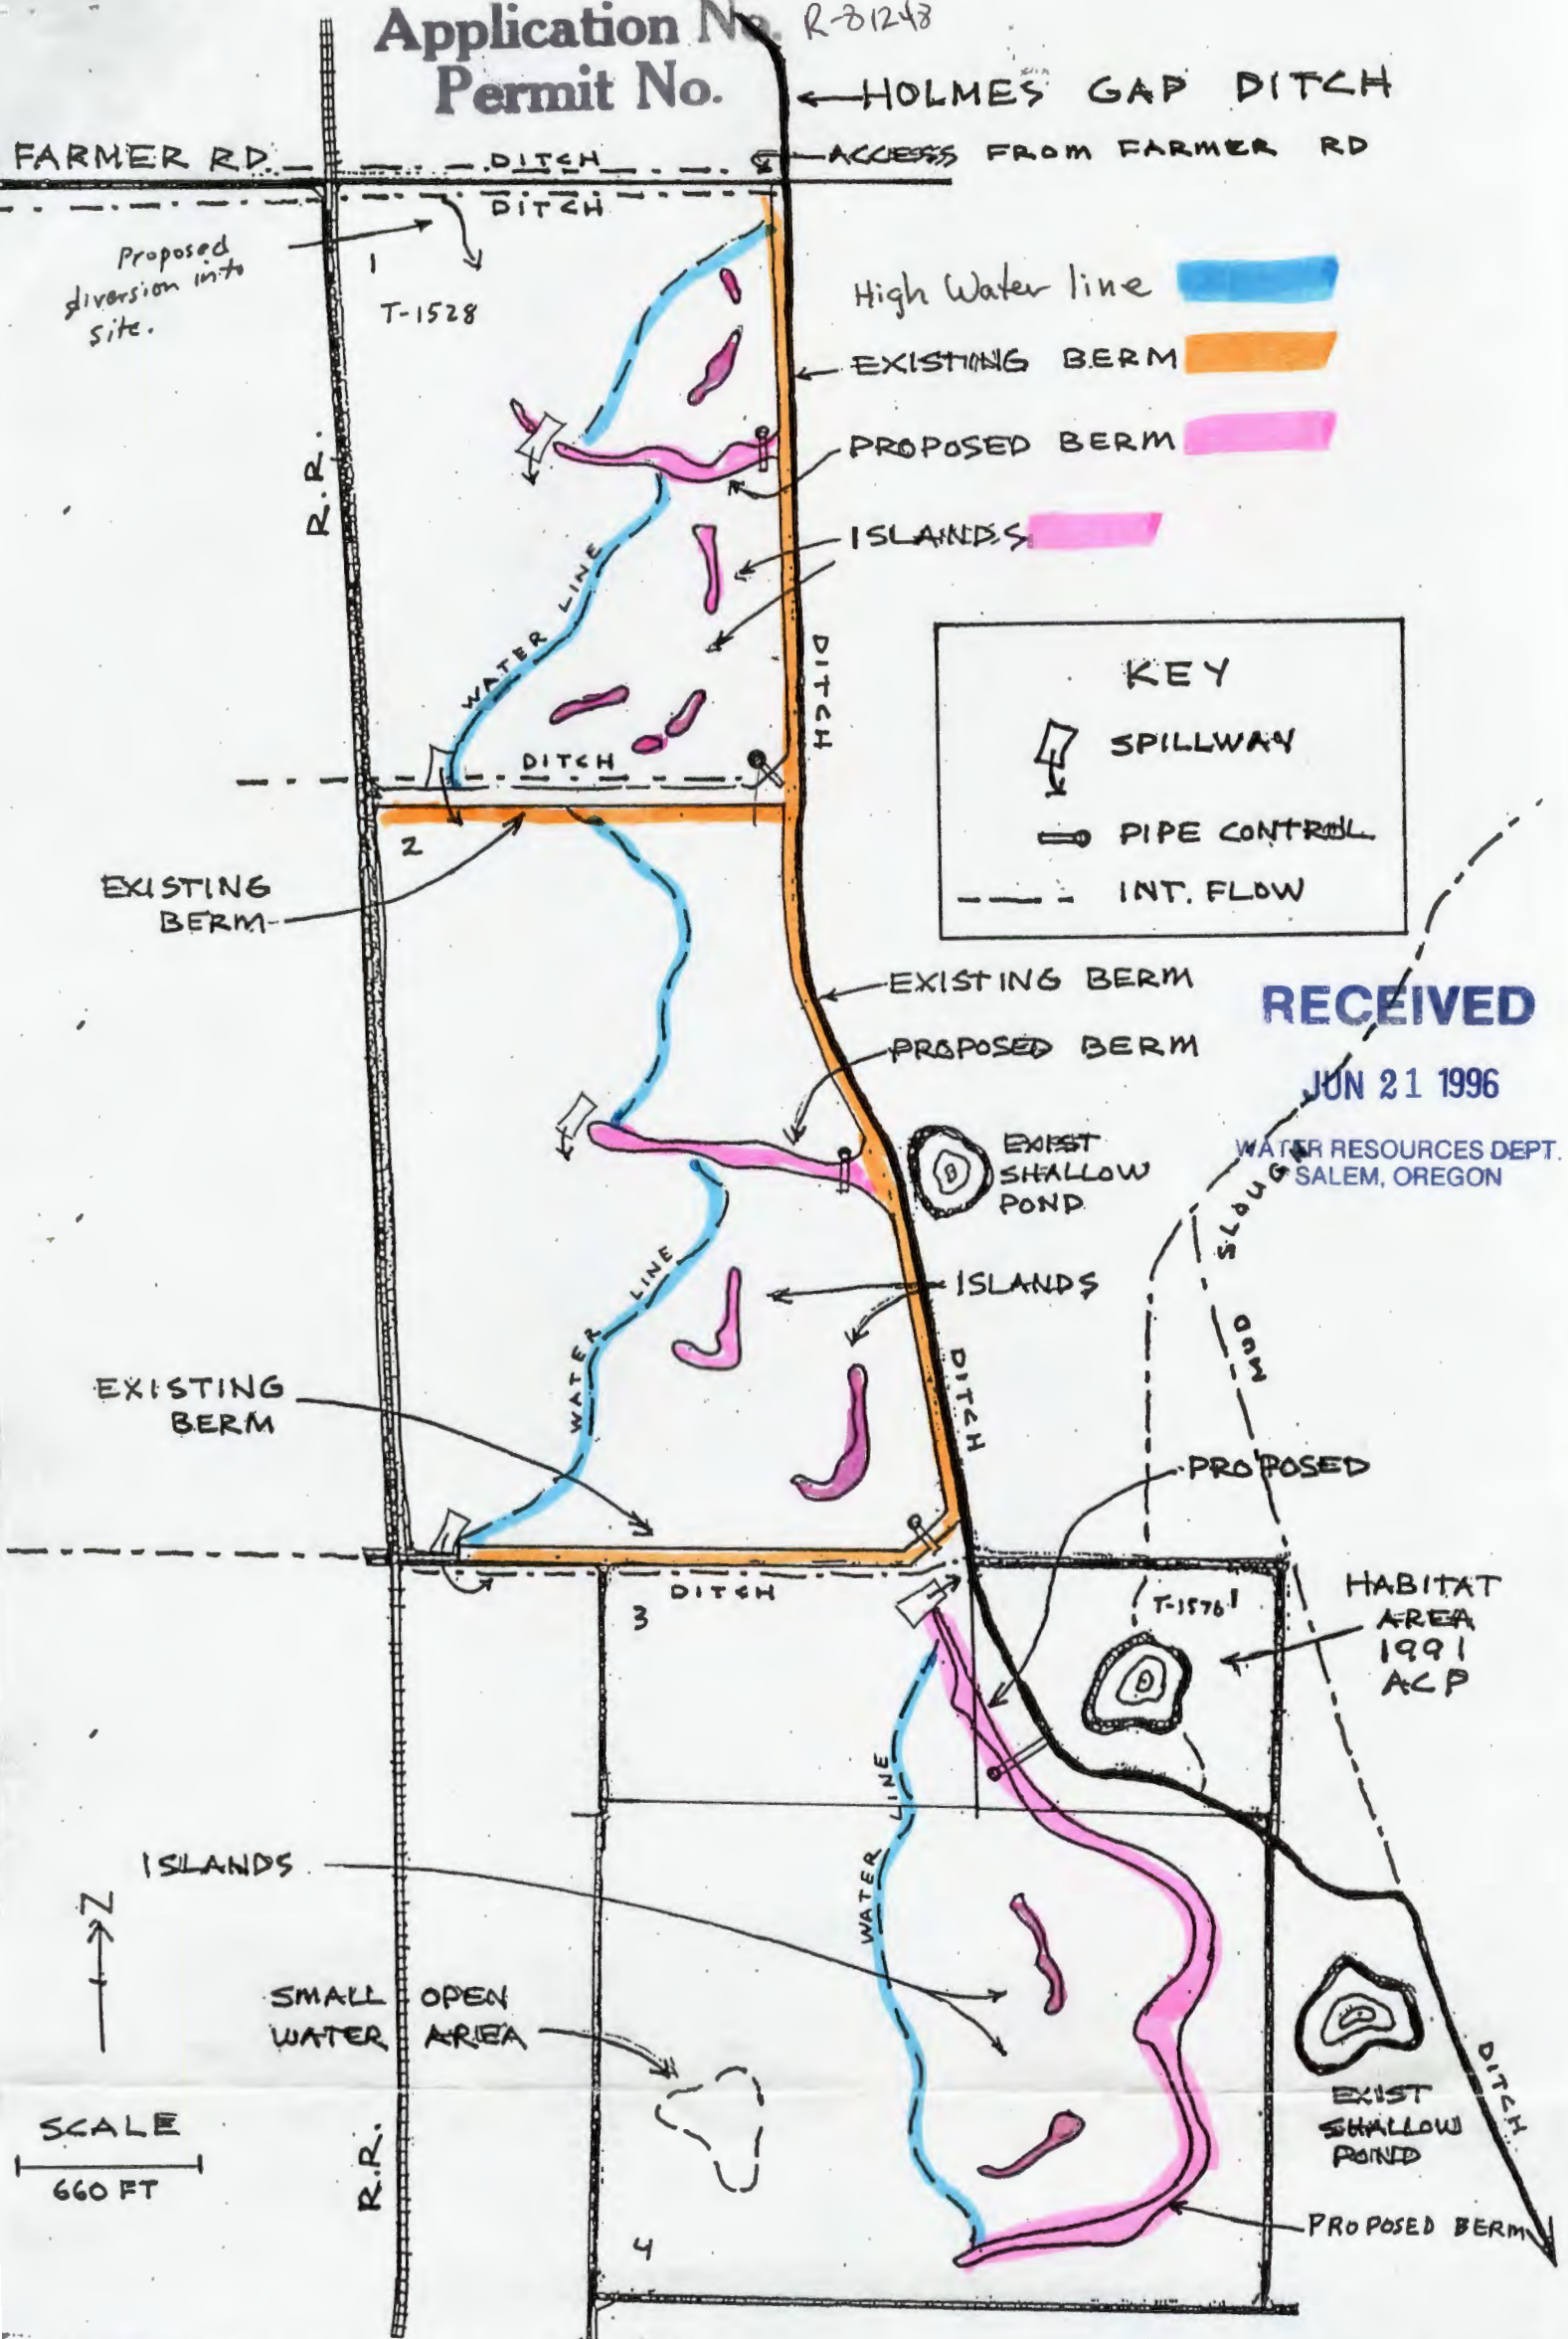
Application No. R-81248
Permit No.

HOLMES GAP DITCH

FARMER RD. DITCH ACCESS FROM FARMER RD

DITCH

Proposed diversion into site.

1

T-1528

High Water line

EXISTING BERM

PROPOSED BERM

ISLANDS

R.R.

WATER LINE

DITCH

DITCH

KEY

SPILLWAY

PIPE CONTROL

INT. FLOW

2

EXISTING BERM

EXISTING BERM

PROPOSED BERM

RECEIVED
JUN 21 1996
WATER RESOURCES DEPT.
SALEM, OREGON

EXIST SHALLOW POND

ISLANDS

WATER LINE

SLOUGH

MUD

DITCH

EXISTING BERM

PROPOSED

DITCH

3

T-1576

HABITAT AREA 1991 ACP

ISLANDS

N

WATER LINE

SMALL OPEN WATER AREA

SCALE
660 FT

R.R.

DITCH

EXIST SHALLOW POND

4

PROPOSED BERM